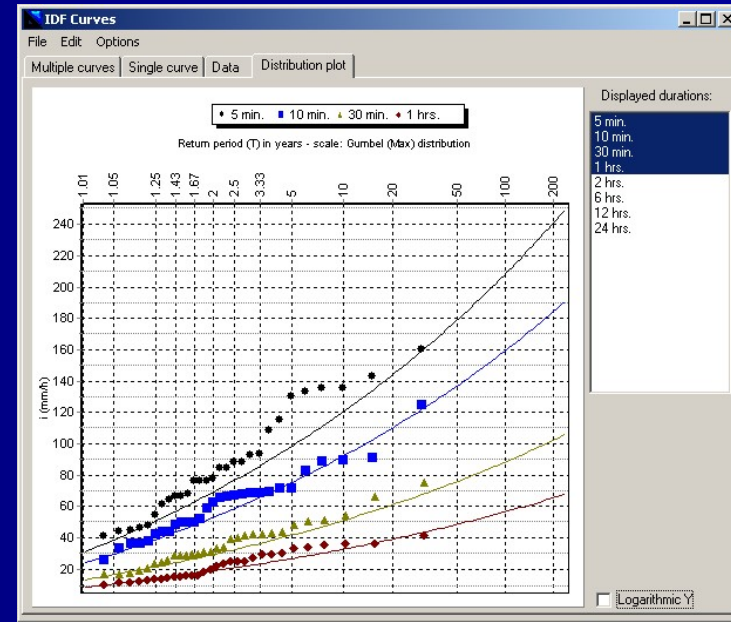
IDF Curves

File Edit Options

Multiple curves | Single curve | Data | Distribution plot

5 min. 10 min. 30 min. 1 hrs.

Return period (T) in years - scale: Gumbel (Max) distribution

1.01 1.05 1.25 1.43 1.67 2 2.5 3.33 5 10 20 50 100 200

240
220
200
180
160
140
120
100
80
60
40
20

i (mm/h)

Displayed durations:

5 min.
10 min.
30 min.
1 hrs.
2 hrs.
6 hrs.
12 hrs.
24 hrs.

Logarithmic Y